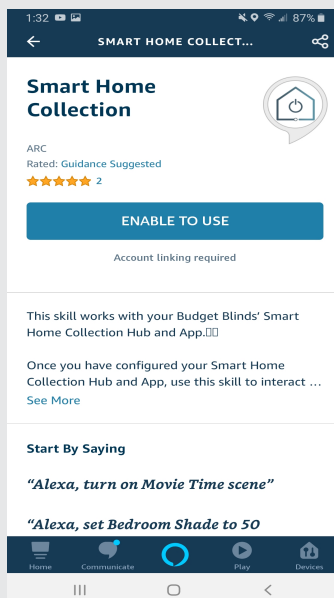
1:32 87%

SMART HOME COLLECT...

Smart Home Collection

ARC
Rated: Guidance Suggested
2

ENABLE TO USE

Account linking required

This skill works with your Budget Blinds' Smart Home Collection Hub and App.

Once you have configured your Smart Home Collection Hub and App, use this skill to interact ...
See More

Start By Saying

"Alexa, turn on Movie Time scene"

"Alexa, set Bedroom Shade to 50

Home Communicate Play Devices